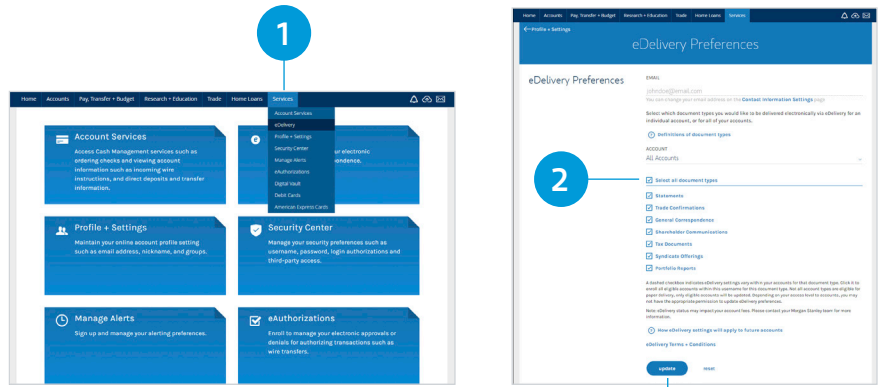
1

Home Accounts Pay, Transfer + Budget Research + Education Trade Home Loans Services

Account Services
eDelivery
Profile + Settings
Security Center
Manage Alerts
eAuthorizations
Digital Vault
Debit Cards
American Express Cards

Account Services
Access Cash Management services such as ordering checks and viewing account information such as incoming wire instructions, and direct deposits and transfer information.

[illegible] electronic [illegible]ondence.

Profile + Settings
Maintain your online account profile setting such as email address, nickname, and groups.

Security Center
Manage your security preferences such as username, password, login authorizations and third-party access.

Manage Alerts
Sign up and manage your alerting preferences.

eAuthorizations
Enroll to manage your electronic approvals or denials for authorizing transactions such as wire transfers.

Home Accounts Pay, Transfer + Budget Research + Education Trade Home Loans Services

← Profile + Settings

eDelivery Preferences

eDelivery Preferences

EMAIL
johndoe@email.com
You can change your email address on the Contact Information Settings page.

Select which document types you would like to be delivered electronically via eDelivery for an individual account, or for all of your accounts.

Definitions of document types

ACCOUNT
All Accounts

2

Select all document types
Statements
Trade Confirmations
General Correspondence
Shareholder Communications
Tax Documents
Syndicate Offerings
Portfolio Reports

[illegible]

Note: eDelivery status may impact your account fees. Please contact your Morgan Stanley team for more information.

How eDelivery settings will apply to future accounts

eDelivery terms + Conditions

update reset